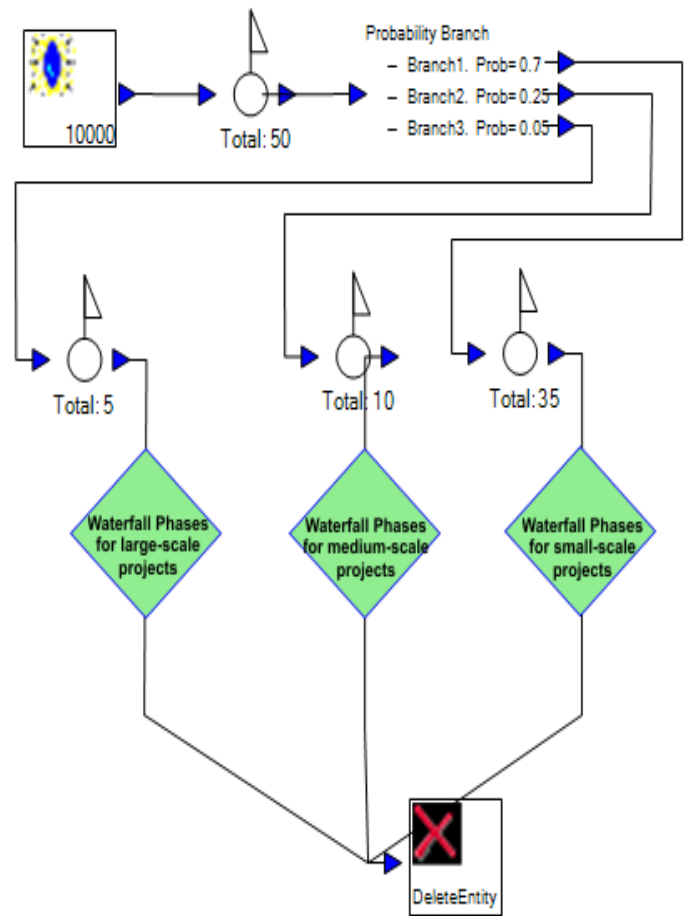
10000

Total: 50

Probability Branch
– Branch1. Prob= 0.7
– Branch2. Prob= 0.25
– Branch3. Prob= 0.05

Total: 5

Total: 10

Total: 35

Waterfall Phases for large-scale projects

Waterfall Phases for medium-scale projects

Waterfall Phases for small-scale projects

DeleteEntity